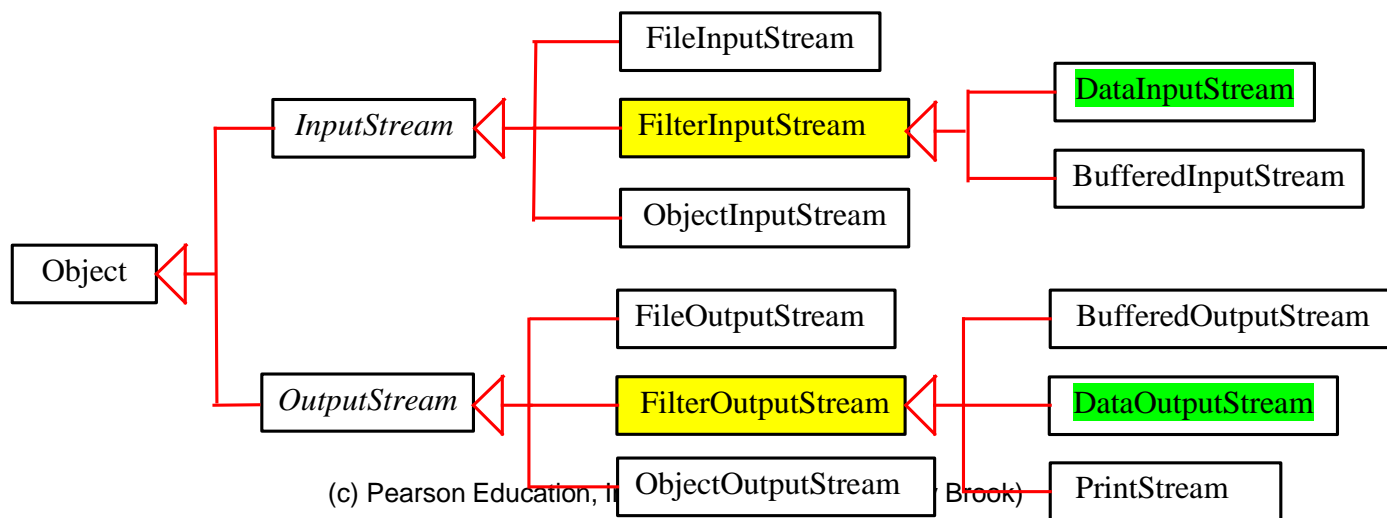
FileInputStream

InputStream

FilterInputStream

DataInputStream

BufferedInputStream

ObjectInputStream

Object

FileOutputStream

BufferedOutputStream

OutputStream

FilterOutputStream

DataOutputStream

ObjectOutputStream

PrintStream

(c) Pearson Education, I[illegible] Brook)